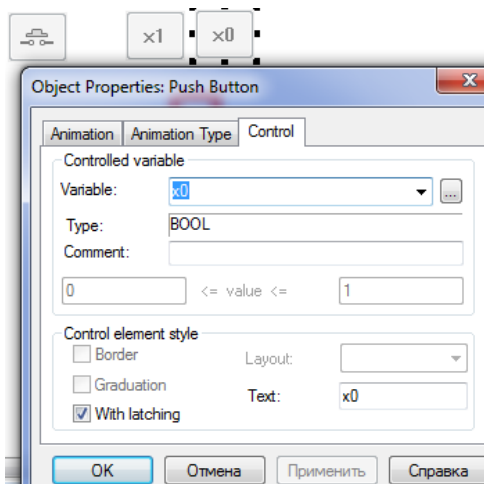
x1 x0

Object Properties: Push Button

Animation | Animation Type | Control

Controlled variable

Variable: x0 ...

Type: BOOL

Comment:

0 <= value <= 1

Control element style

Border

Layout:

Graduation

Text: x0

With latching

OK | Отмена | Применить | Справка